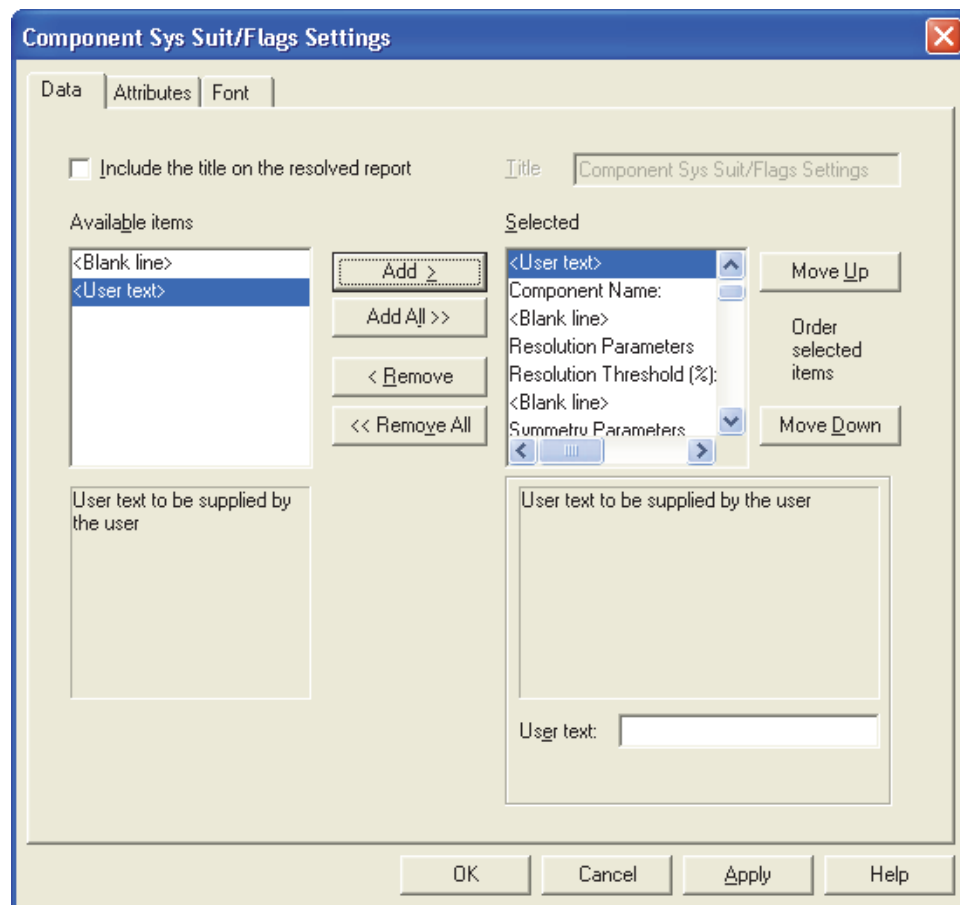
Component Sys Suit/Flags Settings

Data | Attributes | Font

Include the title on the resolved report

Title Component Sys Suit/Flags Settings

Available items

<Blank line>
<User text>

Add >
Add All >>
< Remove
<< Remove All

Selected

<User text>
Component Name:
<Blank line>
Resolution Parameters
Resolution Threshold (%):
<Blank line>
Symmetry Parameters

Move Up

Order selected items

Move Down

User text to be supplied by the user

User text to be supplied by the user

User text:

OK Cancel Apply Help